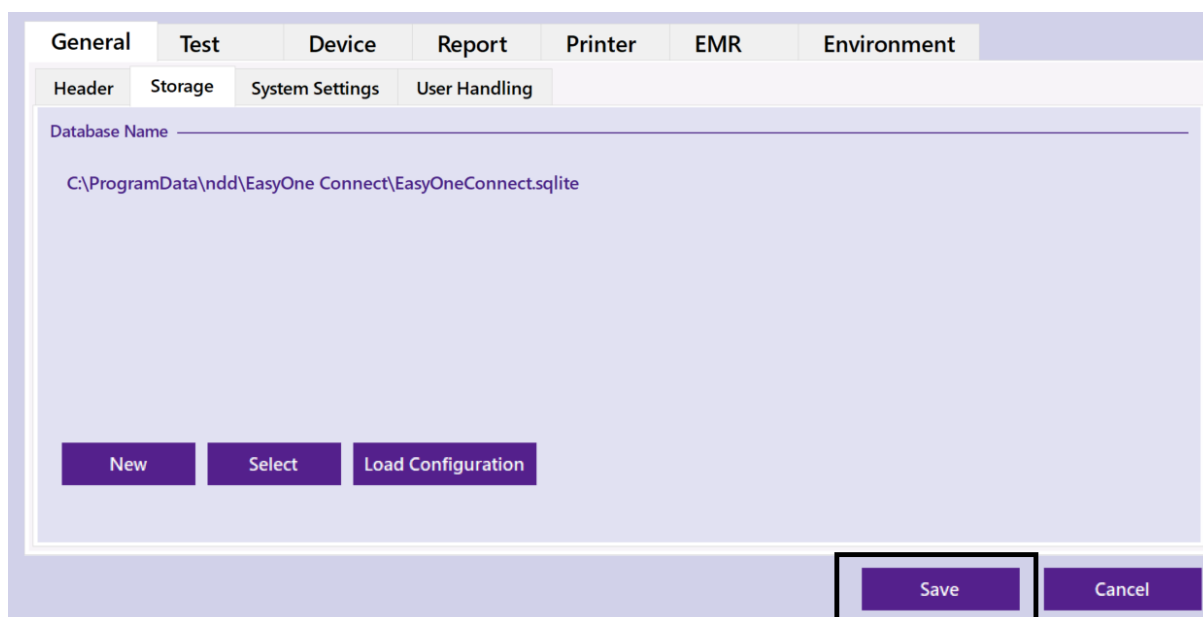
General Test Device Report Printer EMR Environment

Header Storage System Settings User Handling

Database Name

C:\ProgramData\ndd\EasyOne Connect\EasyOneConnect.sqlite

New Select Load Configuration

Save Cancel